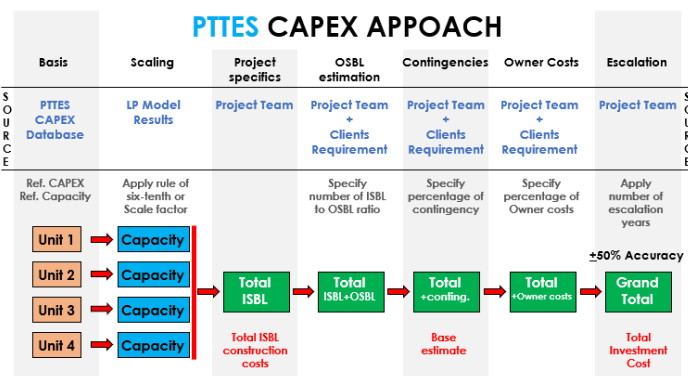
PTTES CAPEX APPOACH

| | Basis | Scaling | Project specifics | OSBL estimation | Contingencies | Owner Costs | Escalation | |
|---|---|---|---|---|---|---|---|---|
| SOURCE | PTTES CAPEX Database | LP Model Results | Project Team | Project Team + Clients Requirement | Project Team + Clients Requirement | Project Team + Clients Requirement | Project Team | SOURCE |
| | Ref. CAPEX Ref. Capacity | Apply rule of six-tenth or Scale factor | | Specify number of ISBL to OSBL ratio | Specify percentage of contingency | Specify percentage of Owner costs | Apply number of escalation years | |

Unit 1 → Capacity
Unit 2 → Capacity
Unit 3 → Capacity
Unit 4 → Capacity

Total ISBL → Total ISBL+OSBL → Total +conting. → Total +Owner costs → Grand Total

$\pm$50% Accuracy

Total ISBL construction costs

Base estimate

Total Investment Cost